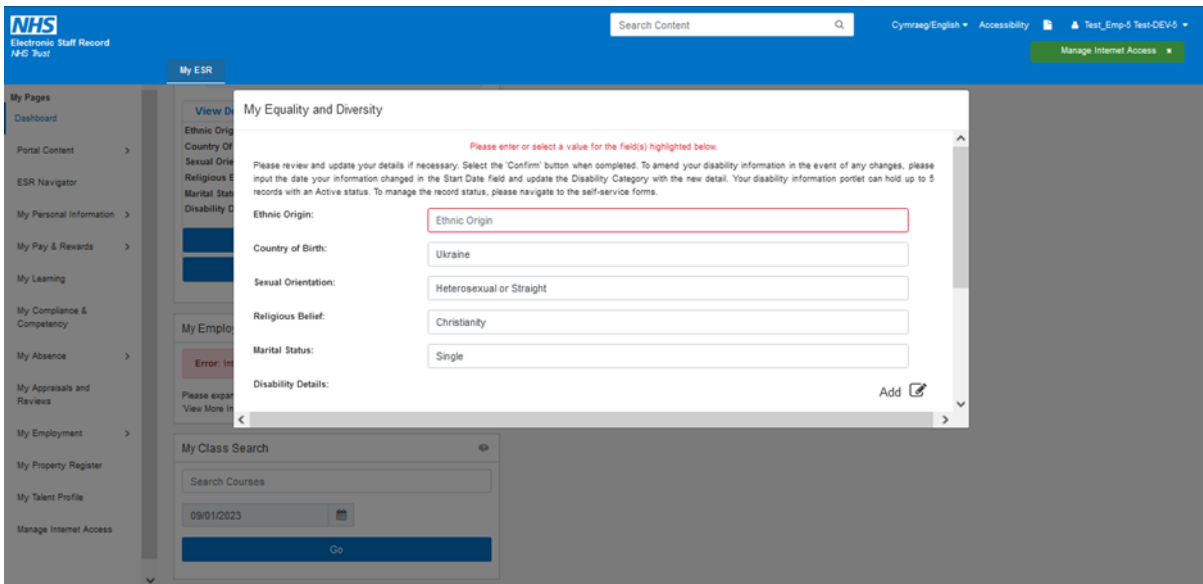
NHS
Electronic Staff Record
NHS Trust

Search Content

Cymraeg/English ▾ Accessibility Test_Emp-5 Test-DEV-5 ▾

Manage Internet Access ×

My ESR

My Pages
Dashboard
Portal Content
ESR Navigator
My Personal Information
My Pay & Rewards
My Learning
My Compliance & Competency
My Absence
My Appraisals and Reviews
My Employment
My Property Register
My Talent Profile
Manage Internet Access

View D
Ethnic Orig
Country Of
Sexual Orie
Religious B
Marital Stat
Disability D

My Employ
Error: In
Please expan
'View More In

My Class Search
Search Courses
09/01/2023
Go

My Equality and Diversity

Please enter or select a value for the field(s) highlighted below.

Please review and update your details if necessary. Select the 'Confirm' button when completed. To amend your disability information in the event of any changes, please input the date your information changed in the Start Date field and update the Disability Category with the new detail. Your disability information portlet can hold up to 5 records with an Active status. To manage the record status, please navigate to the self-service forms.

Ethnic Origin: Ethnic Origin
Country of Birth: Ukraine
Sexual Orientation: Heterosexual or Straight
Religious Belief: Christianity
Marital Status: Single
Disability Details:
Add